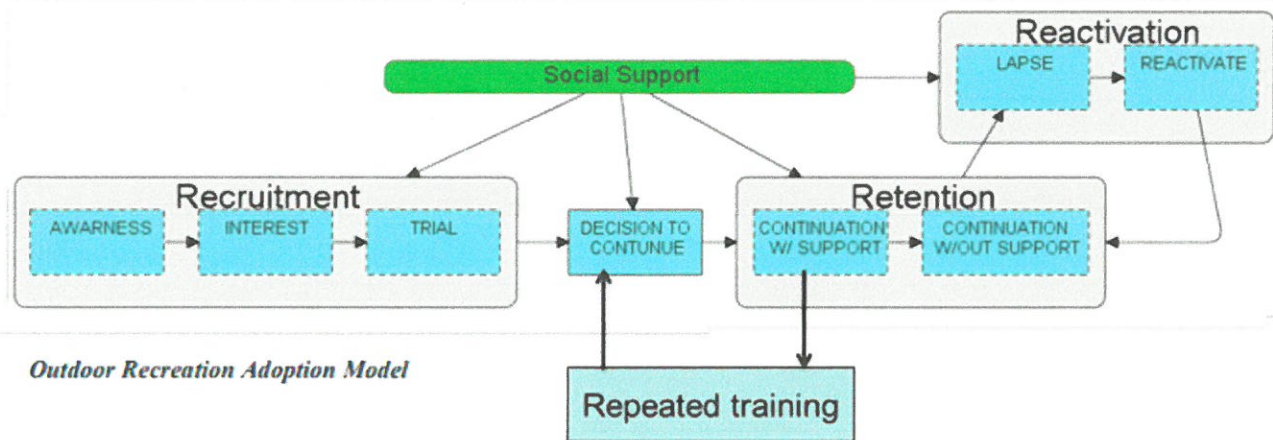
Reactivation

Social Support

LAPSE

REACTIVATE

Recruitment

AWARNESS

INTEREST

TRIAL

DECISION TO CONTUNUE

Retention

CONTINUATION W/ SUPPORT

CONTINUATION W/OUT SUPPORT

Outdoor Recreation Adoption Model

Repeated training